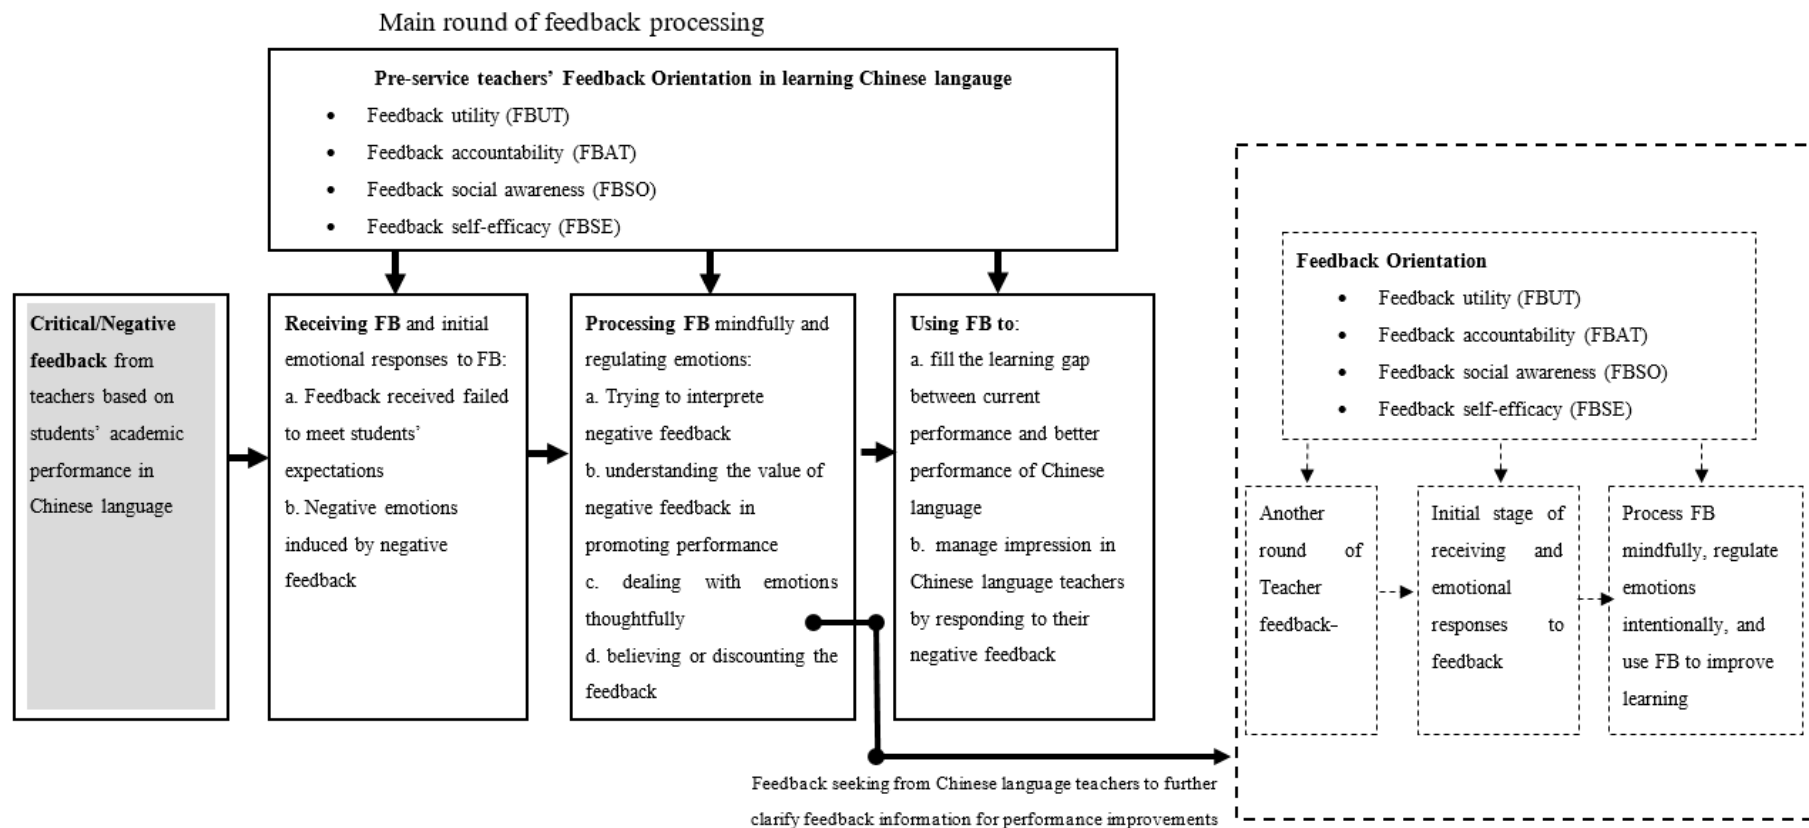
Main round of feedback processing

Pre-service teachers' Feedback Orientation in learning Chinese langauge
- Feedback utility (FBUT)
- Feedback accountability (FBAT)
- Feedback social awareness (FBSO)
- Feedback self-efficacy (FBSE)

Critical/Negative feedback from teachers based on students' academic performance in Chinese language

Receiving FB and initial emotional responses to FB:
a. Feedback received failed to meet students' expectations
b. Negative emotions induced by negative feedback

Processing FB mindfully and regulating emotions:
a. Trying to interprete negative feedback
b. understanding the value of negative feedback in promoting performance
c. dealing with emotions thoughtfully
d. believing or discounting the feedback

Using FB to:
a. fill the learning gap between current performance and better performance of Chinese language
b. manage impression in Chinese language teachers by responding to their negative feedback

Feedback seeking from Chinese language teachers to further clarify feedback information for performance improvements

Feedback Orientation
- Feedback utility (FBUT)
- Feedback accountability (FBAT)
- Feedback social awareness (FBSO)
- Feedback self-efficacy (FBSE)

Another round of Teacher feedback-

Initial stage of receiving and emotional responses to feedback

Process FB mindfully, regulate emotions intentionally, and use FB to improve learning